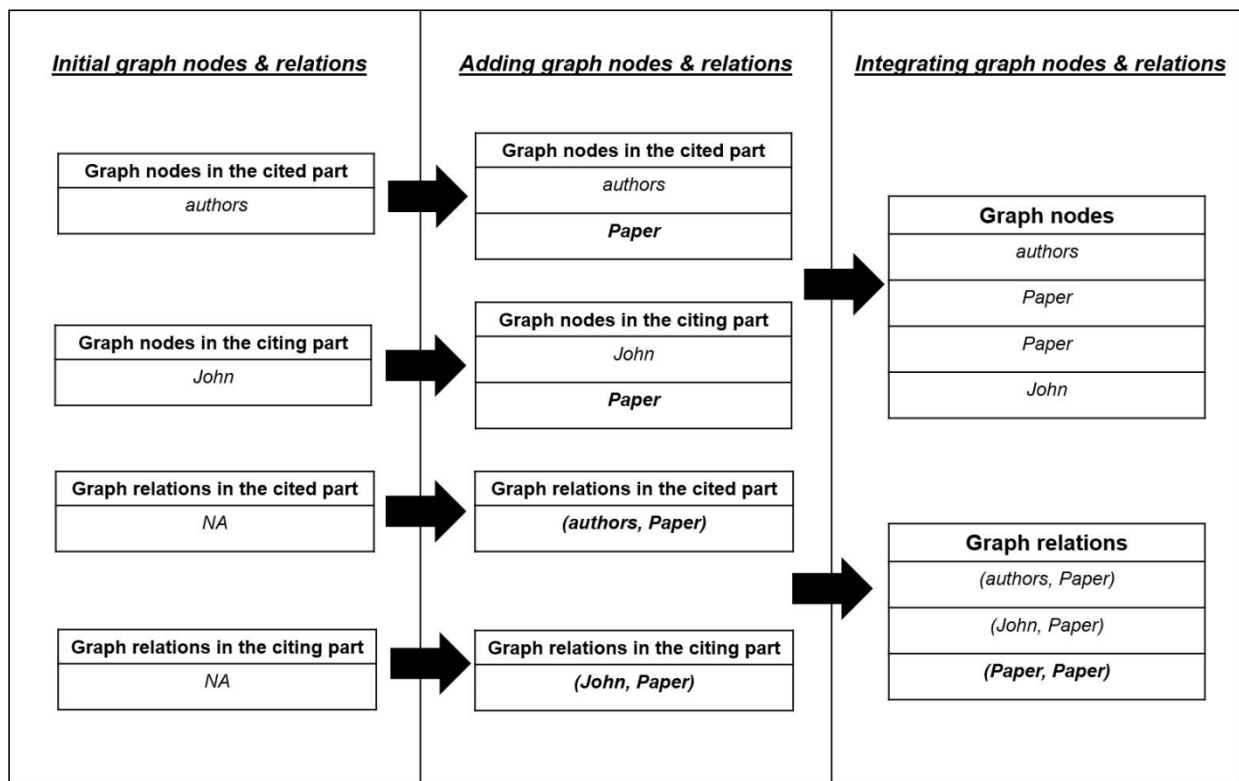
Initial graph nodes & relations

Graph nodes in the cited part
authors

Graph nodes in the citing part
John

Graph relations in the cited part
NA

Graph relations in the citing part
NA

Adding graph nodes & relations

Graph nodes in the cited part
authors
Paper

Graph nodes in the citing part
John
Paper

Graph relations in the cited part
(authors, Paper)

Graph relations in the citing part
(John, Paper)

Integrating graph nodes & relations

Graph nodes
authors
Paper
Paper
John

Graph relations
(authors, Paper)
(John, Paper)
(Paper, Paper)